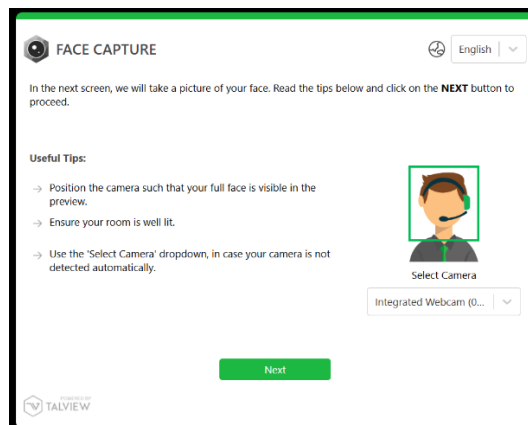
FACE CAPTURE

English

In the next screen, we will take a picture of your face. Read the tips below and click on the **NEXT** button to proceed.

**Useful Tips:**

→ Position the camera such that your full face is visible in the preview.

→ Ensure your room is well lit.

→ Use the 'Select Camera' dropdown, in case your camera is not detected automatically.

Select Camera

Integrated Webcam (0...

Next

POWERED BY
TALVIEW